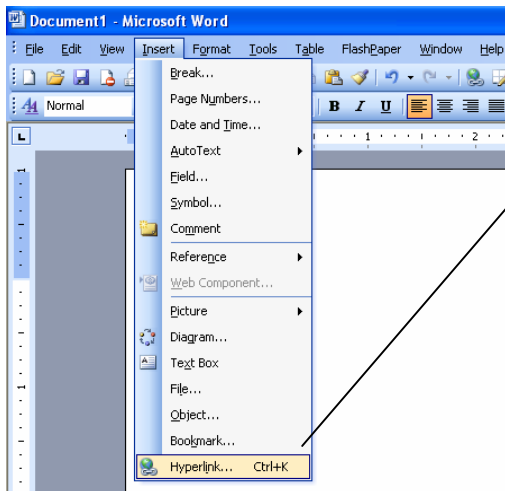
Document1 - Microsoft Word

File Edit View Insert Format Tools Table FlashPaper Window Help

Normal

B I U

Break...
Page Numbers...
Date and Time...
AutoText
Field...
Symbol...
Comment
Reference
Web Component...
Picture
Diagram...
Text Box
File...
Object...
Bookmark...
Hyperlink... Ctrl+K